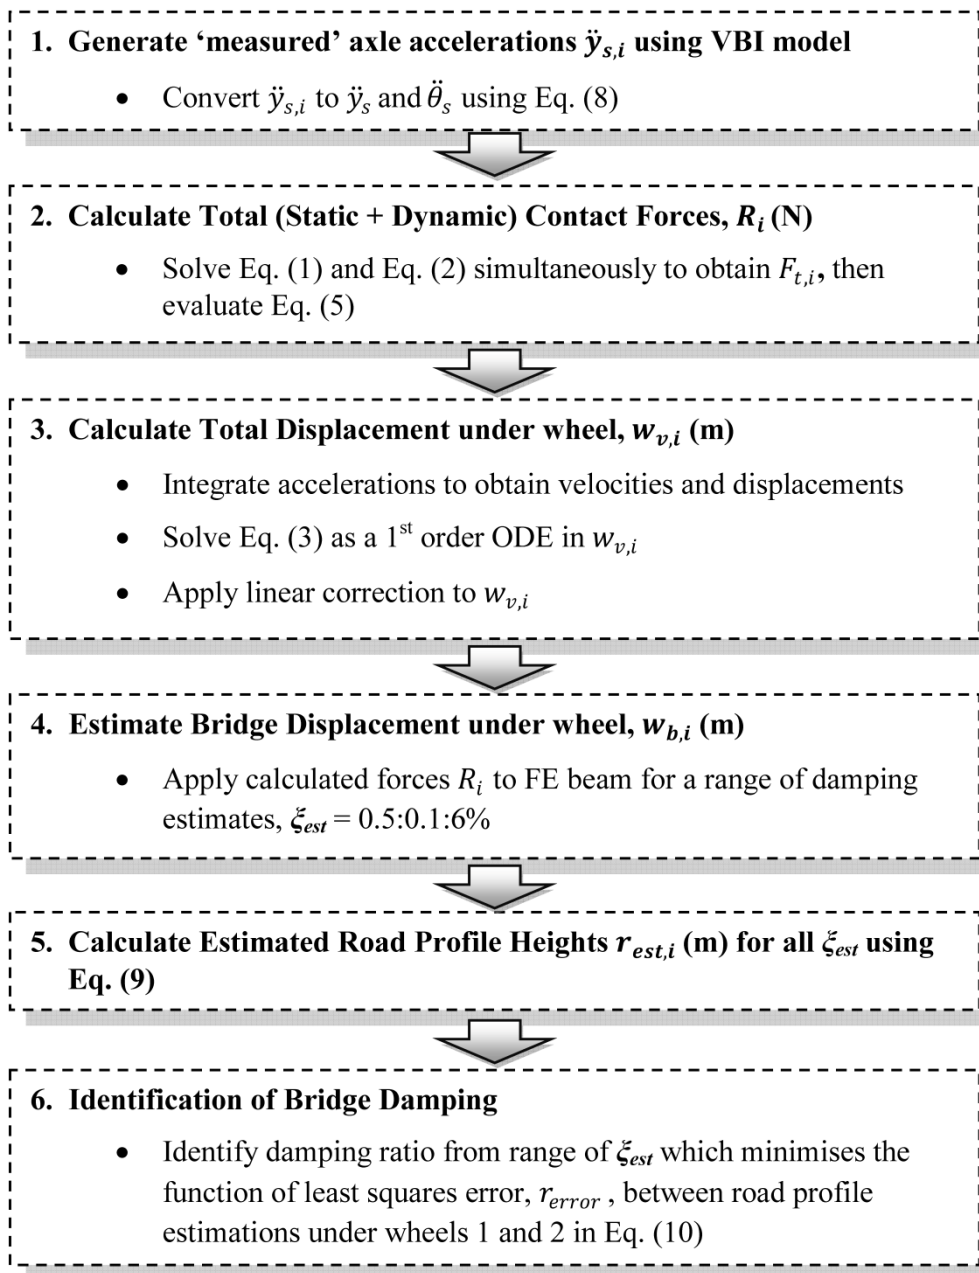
1. Generate 'measured' axle accelerations $\ddot{y}_{s,i}$ using VBI model

• Convert $\ddot{y}_{s,i}$ to $\ddot{y}_s$ and $\ddot{\theta}_s$ using Eq. (8)

2. Calculate Total (Static + Dynamic) Contact Forces, $R_i$ (N)

• Solve Eq. (1) and Eq. (2) simultaneously to obtain $F_{t,i}$, then evaluate Eq. (5)

3. Calculate Total Displacement under wheel, $w_{v,i}$ (m)

• Integrate accelerations to obtain velocities and displacements

• Solve Eq. (3) as a 1$^{st}$ order ODE in $w_{v,i}$

• Apply linear correction to $w_{v,i}$

4. Estimate Bridge Displacement under wheel, $w_{b,i}$ (m)

• Apply calculated forces $R_i$ to FE beam for a range of damping estimates, $\xi_{est}$ = 0.5:0.1:6%

5. Calculate Estimated Road Profile Heights $r_{est,i}$ (m) for all $\xi_{est}$ using Eq. (9)

6. Identification of Bridge Damping

• Identify damping ratio from range of $\xi_{est}$ which minimises the function of least squares error, $r_{error}$ , between road profile estimations under wheels 1 and 2 in Eq. (10)